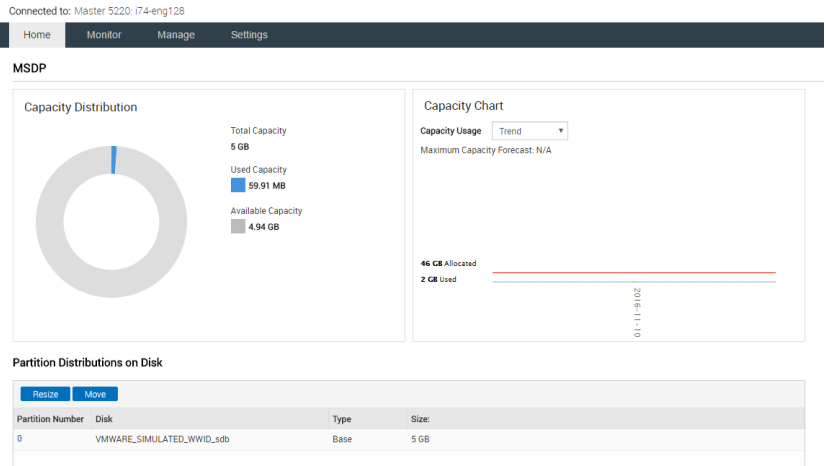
Connected to: Master 5220: i74-eng128

Home Monitor Manage Settings

MSDP

Capacity Distribution

Total Capacity
5 GB

Used Capacity
59.91 MB

Available Capacity
4.94 GB

Capacity Chart

Capacity Usage Trend

Maximum Capacity Forecast: N/A

46 GB Allocated
2 GB Used

2016-11-10

Partition Distributions on Disk

Resize Move

| Partition Number | Disk | Type | Size: |
|---|---|---|---|
| 0 | VMWARE_SIMULATED_WWID_sdb | Base | 5 GB |